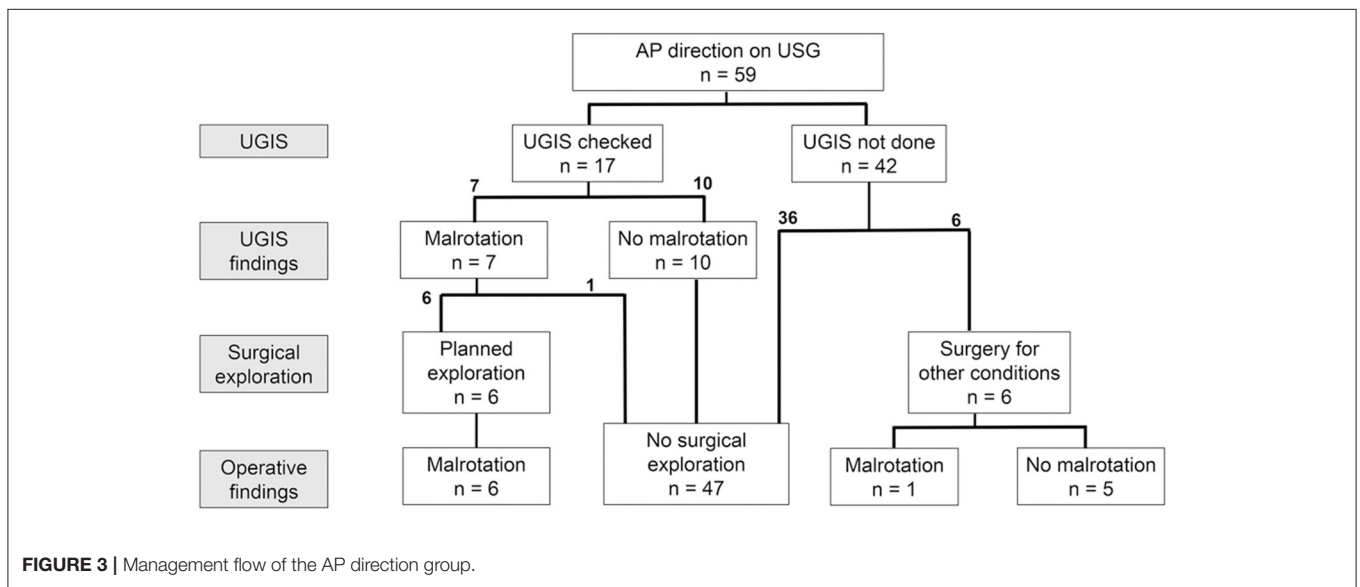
AP direction on USG
n = 59

UGIS

UGIS checked
n = 17

UGIS not done
n = 42

7

10

36

6

UGIS findings

Malrotation
n = 7

No malrotation
n = 10

6

1

Surgical exploration

Planned exploration
n = 6

Surgery for other conditions
n = 6

Operative findings

Malrotation
n = 6

No surgical exploration
n = 47

Malrotation
n = 1

No malrotation
n = 5

**FIGURE 3 |** Management flow of the AP direction group.